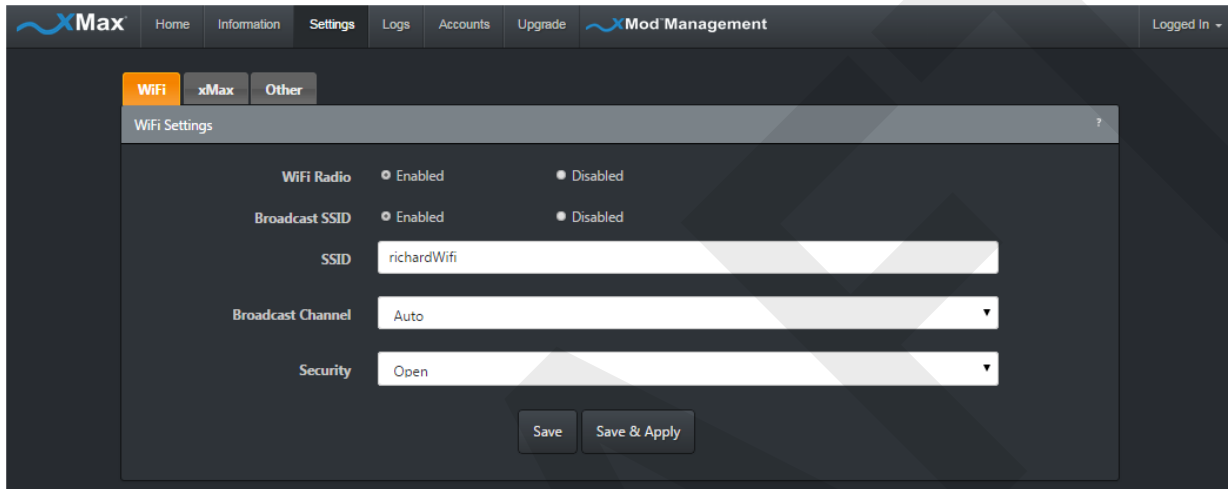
XMax Home Information Settings Logs Accounts Upgrade XMod Management Logged In

WiFi xMax Other

WiFi Settings ?

WiFi Radio Enabled Disabled

Broadcast SSID Enabled Disabled

SSID richardWifi

Broadcast Channel Auto

Security Open

Save Save & Apply